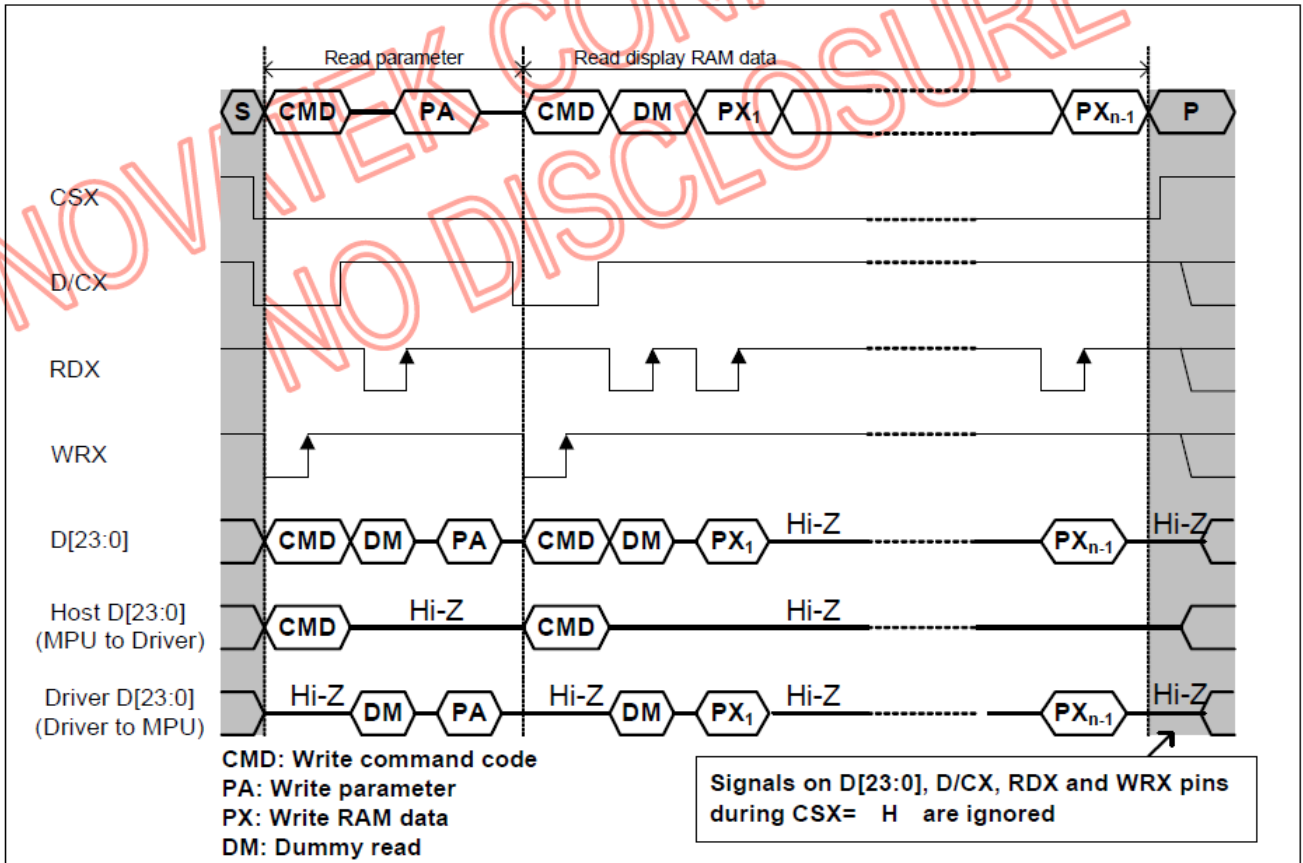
NOVATEK CONF
NO DISCLOSURE

Read parameter
Read display RAM data

S CMD PA CMD DM $PX_1$ $PX_{n-1}$ P

CSX

D/CX

RDX

WRX

D[23:0]
CMD DM PA CMD DM $PX_1$ Hi-Z $PX_{n-1}$ Hi-Z

Host D[23:0] (MPU to Driver)
CMD Hi-Z CMD Hi-Z

Driver D[23:0] (Driver to MPU)
Hi-Z DM PA Hi-Z DM $PX_1$ Hi-Z $PX_{n-1}$ Hi-Z

CMD: Write command code
PA: Write parameter
PX: Write RAM data
DM: Dummy read

Signals on D[23:0], D/CX, RDX and WRX pins during CSX= H are ignored